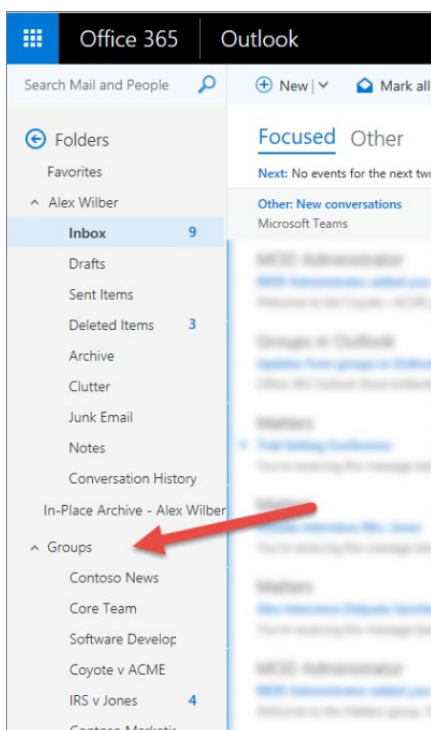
Office 365 | Outlook

Search Mail and People

Folders
Favorites
Alex Wilber
Inbox 9
Drafts
Sent Items
Deleted Items 3
Archive
Clutter
Junk Email
Notes
Conversation History
In-Place Archive - Alex Wilber
Groups
Contoso News
Core Team
Software Develop
Coyote v ACME
IRS v Jones 4
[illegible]

New | Mark all

Focused Other

Next: No events for the next tw

Other: New conversations
Microsoft Teams

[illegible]